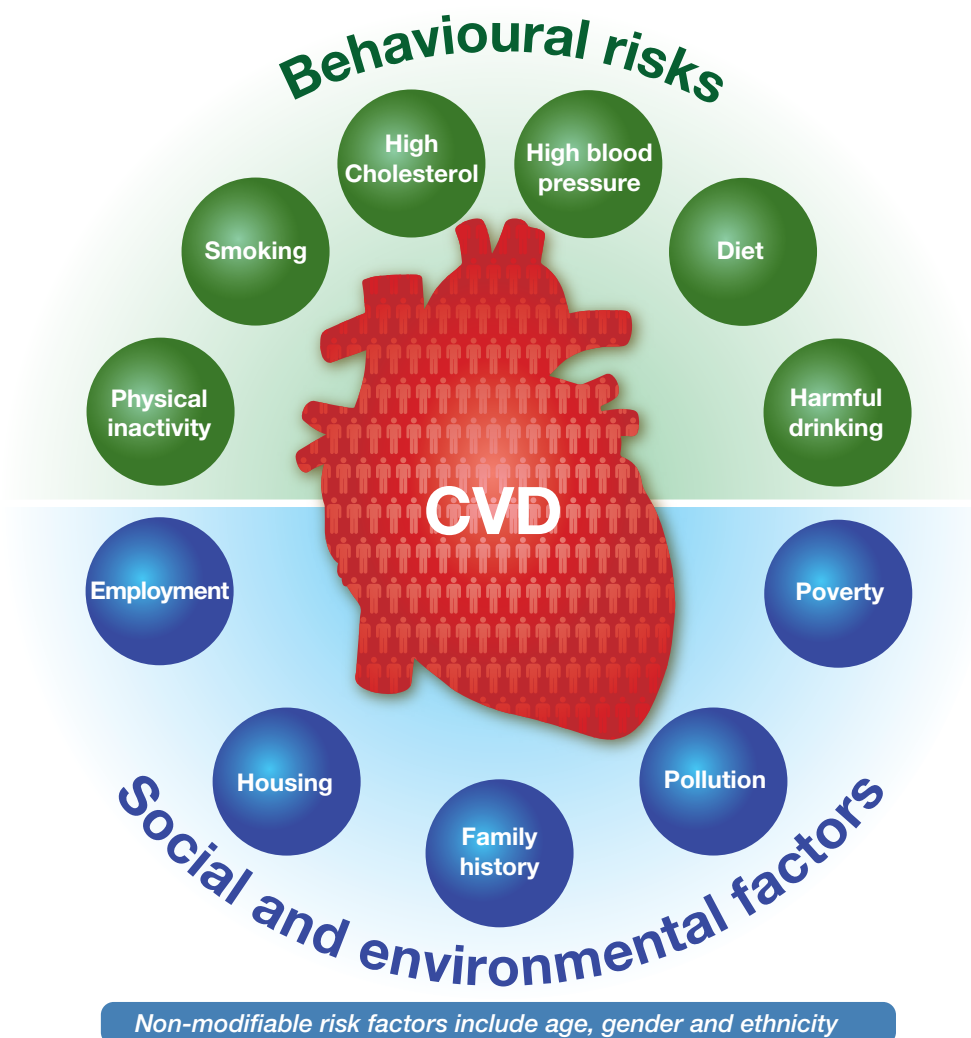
Behavioural risks

Physical inactivity

Smoking

High Cholesterol

High blood pressure

Diet

Harmful drinking

CVD

Employment

Poverty

Housing

Family history

Pollution

Social and environmental factors

Non-modifiable risk factors include age, gender and ethnicity